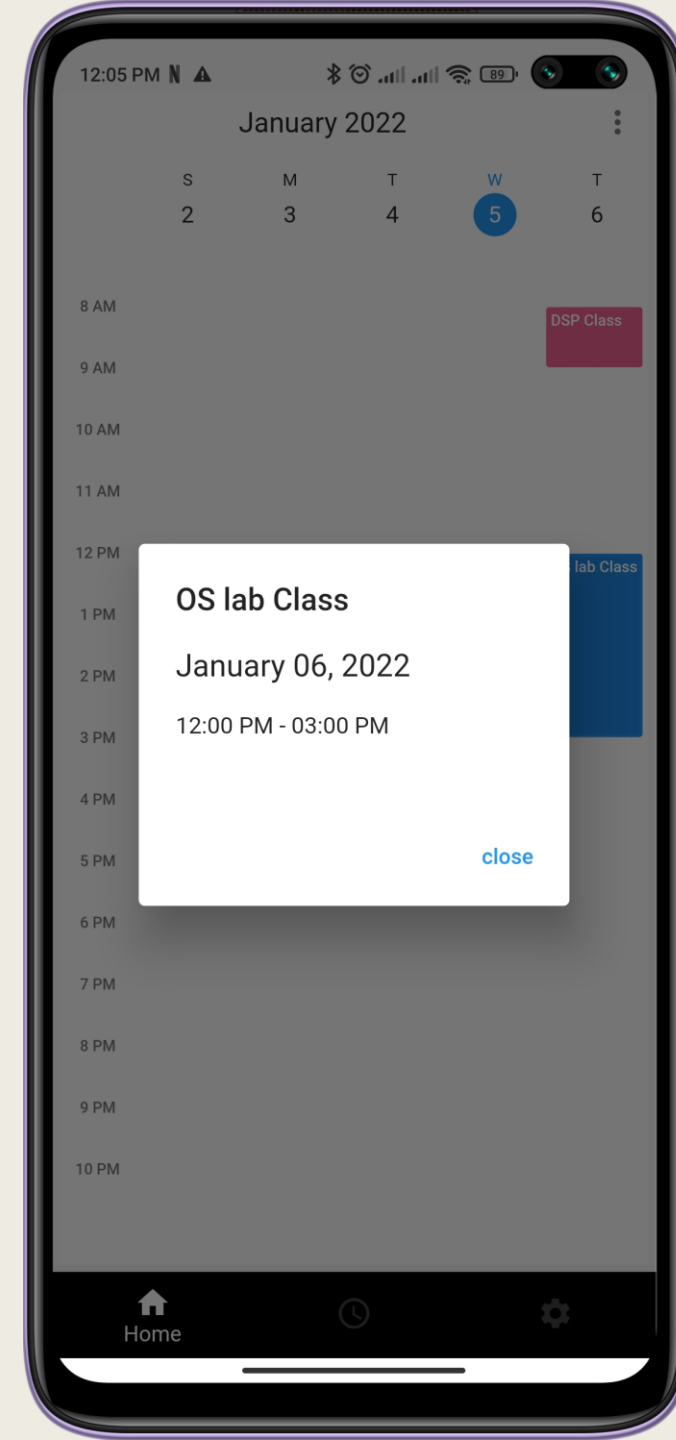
12:05 PM N

89

January 2022

S 2
M 3
T 4
W 5
T 6

8 AM
9 AM
10 AM
11 AM
12 PM
1 PM
2 PM
3 PM
4 PM
5 PM
6 PM
7 PM
8 PM
9 PM
10 PM

DSP Class

lab Class

OS lab Class

January 06, 2022

12:00 PM - 03:00 PM

close

Home